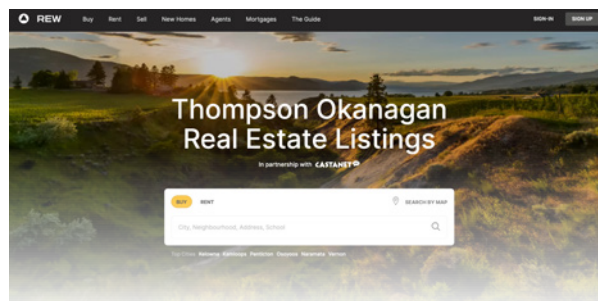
REW Buy Rent Sell New Homes Agents Mortgages The Guide SIGN IN SIGN UP

Thompson Okanagan Real Estate Listings

In partnership with CASTANET

BUY RENT SEARCH BY MAP

City, Neighbourhood, Address, School

Top Cities: Kelowna Kamloops Penticton Osoyoos Naramata Vernon